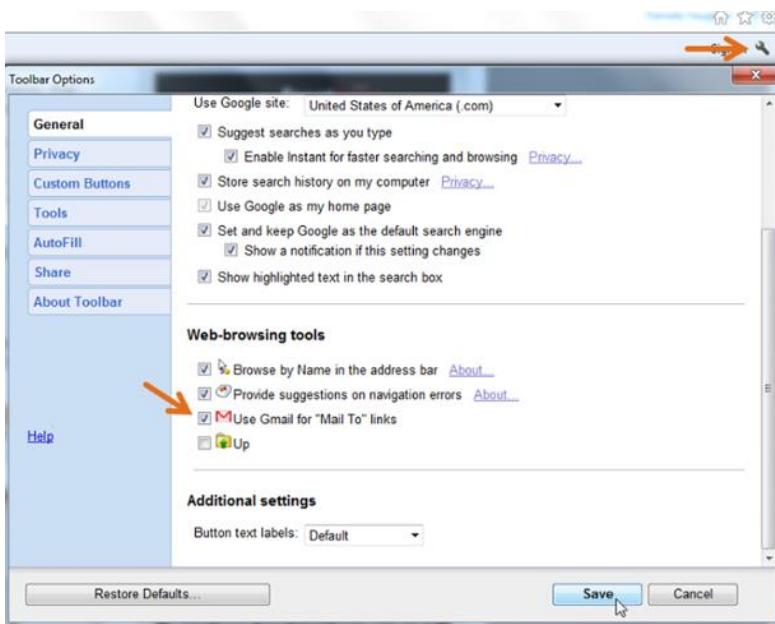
Toolbar Options

General
Privacy
Custom Buttons
Tools
AutoFill
Share
About Toolbar

Help

Use Google site: United States of America (.com)

Suggest searches as you type
Enable Instant for faster searching and browsing Privacy...
Store search history on my computer Privacy...
Use Google as my home page
Set and keep Google as the default search engine
Show a notification if this setting changes
Show highlighted text in the search box

Web-browsing tools

Browse by Name in the address bar About...
Provide suggestions on navigation errors About...
Use Gmail for "Mail To" links
Up

Additional settings

Button text labels: Default

Restore Defaults...
Save
Cancel